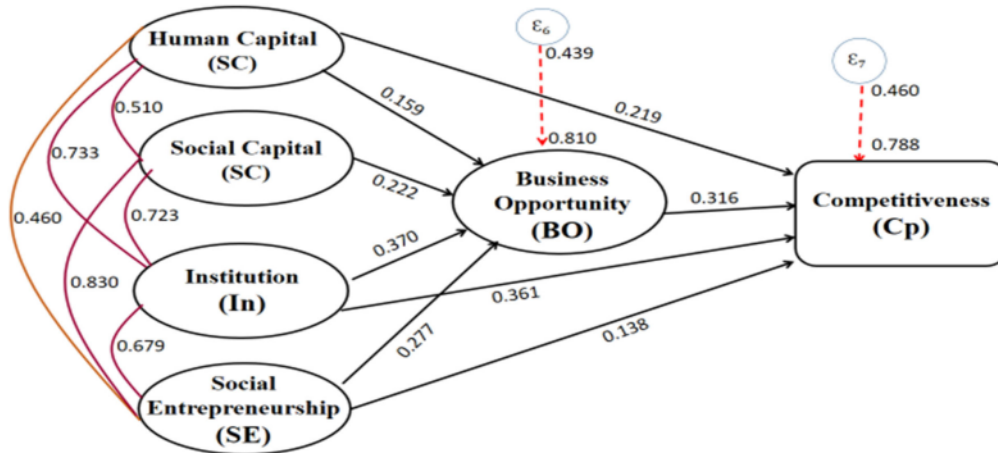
Human Capital (SC)

Social Capital (SC)

Institution (In)

Social Entrepreneurship (SE)

Business Opportunity (BO)

Competitiveness (Cp)

$\varepsilon_6$

0.439

0.810

$\varepsilon_7$

0.460

0.788

0.510

0.733

0.460

0.723

0.830

0.679

0.159

0.222

0.370

0.277

0.219

0.316

0.361

0.138